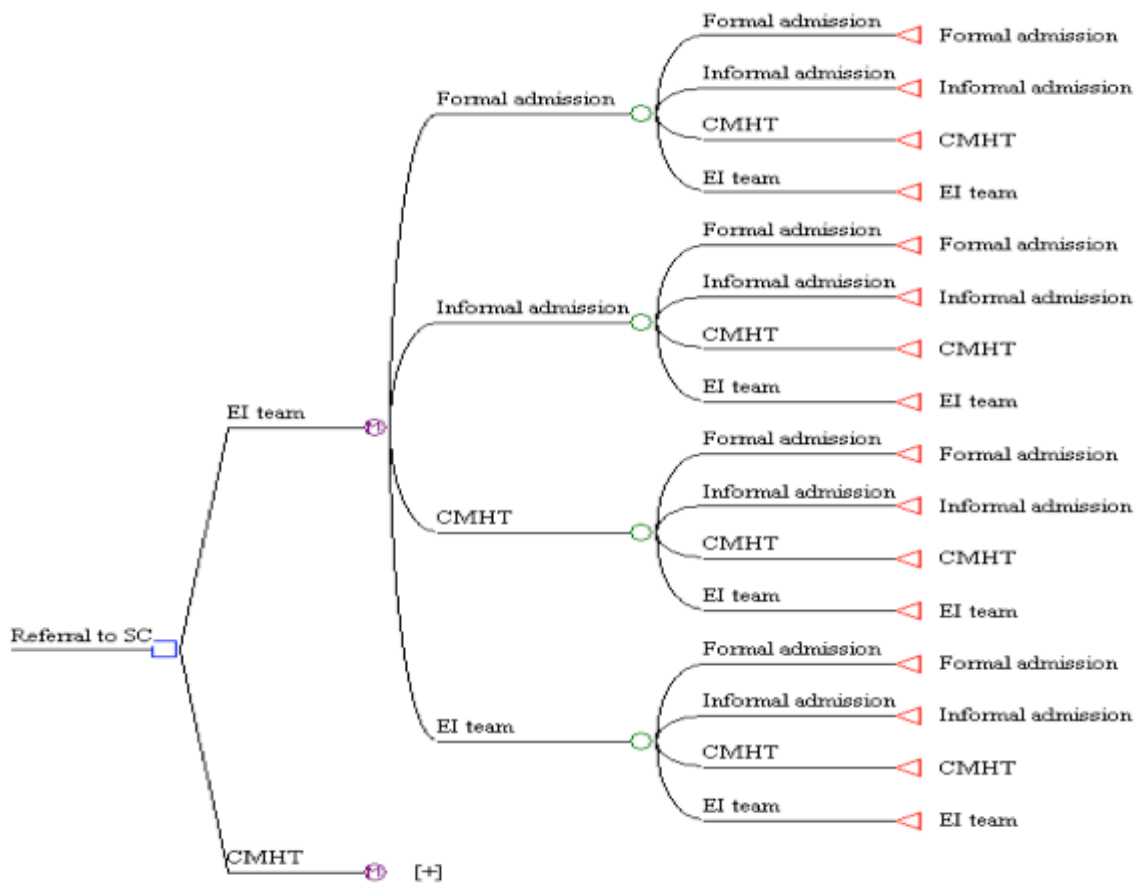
Referral to SC

EI team

Formal admission

Formal admission
Formal admission
Informal admission
Informal admission
CMHT
CMHT
EI team
EI team

Informal admission

Formal admission
Formal admission
Informal admission
Informal admission
CMHT
CMHT
EI team
EI team

CMHT

Formal admission
Formal admission
Informal admission
Informal admission
CMHT
CMHT
EI team
EI team

EI team

Formal admission
Formal admission
Informal admission
Informal admission
CMHT
CMHT
EI team
EI team

CMHT

[+]